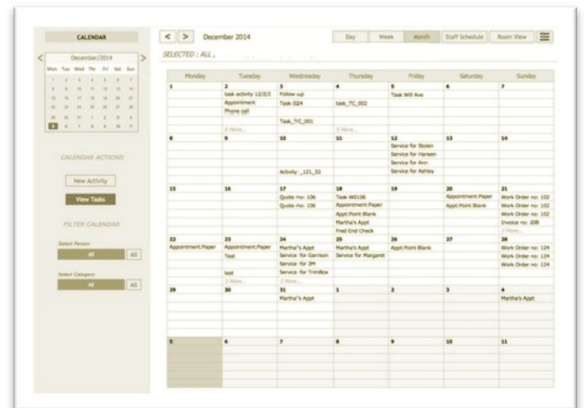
CALENDAR

December/2014

Mon Tue Wed Thu Fri Sat Sun

CALENDAR ACTIONS

New Activity

View Tasks

FILTER CALENDAR

Select Person

All

All

Select Category

All

All

< > December 2014

Day Week Month Staff Schedule Room View

SELECTED : ALL ,

| Monday | Tuesday | Wednesday | Thursday | Friday | Saturday | Sunday |
|---|---|---|---|---|---|---|
| 1 | 2<br>task activity 12/2/2<br>Appointment<br>Phone call<br><br>2 More... | 3<br>Follow-up<br>Task-324<br><br>Task_TC_001 | 4<br><br>task_TC_002<br><br><br>2 More... | 5<br>Task Will Ave | 6 | 7 |
| 8 | 9 | 10<br><br><br><br>Activity _121_32 | 11 | 12<br>Service for Stolen<br>Service for Hansen<br>Service for Ann<br>Service for Ashley | 13 | 14 |
| 15 | 16 | 17<br>Quote no: 106<br>Quote no: 106 | 18<br>Task WO136<br>Appointment:Paper<br>Appt:Point Blank<br>Martha's Appt<br>Fred End Check | 19 | 20<br>Appointment:Paper<br>Appt:Point Blank | 21<br>Work Order no: 102<br>Work Order no: 102<br>Work Order no: 102<br>Invoice no: 208<br>2 More... |
| 22<br>Appointment:Paper | 23<br>Appointment:Paper<br>Test<br><br>test<br>2 More... | 24<br>Martha's Appt<br>Service for Garrison<br>Service for 3M<br>Service for Trinlow<br>2 More... | 25<br>Martha's Appt<br>Service for Margaret | 26<br>Appt:Point Blank | 27 | 28<br>Work Order no: 124<br>Work Order no: 124<br>Work Order no: 124 |
| 29 | 30 | 31<br>Martha's Appt | 1 | 2 | 3 | 4<br>Martha's Appt |
| 5 | 6 | 7 | 8 | 9 | 10 | 11 |